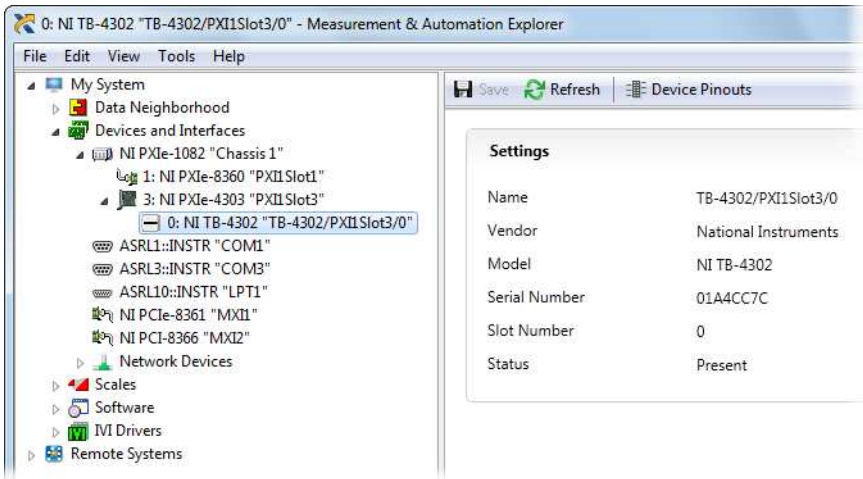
0: NI TB-4302 "TB-4302/PXI1Slot3/0" - Measurement & Automation Explorer

File Edit View Tools Help

My System
Data Neighborhood
Devices and Interfaces
NI PXIe-1082 "Chassis 1"
1: NI PXIe-8360 "PXI1Slot1"
3: NI PXIe-4303 "PXI1Slot3"
0: NI TB-4302 "TB-4302/PXI1Slot3/0"
ASRL1::INSTR "COM1"
ASRL3::INSTR "COM3"
ASRL10::INSTR "LPT1"
NI PCIe-8361 "MXI1"
NI PCI-8366 "MXI2"
Network Devices
Scales
Software
IVI Drivers
Remote Systems

Save Refresh Device Pinouts

Settings

| | |
|---|---|
| Name | TB-4302/PXI1Slot3/0 |
| Vendor | National Instruments |
| Model | NI TB-4302 |
| Serial Number | 01A4CC7C |
| Slot Number | 0 |
| Status | Present |